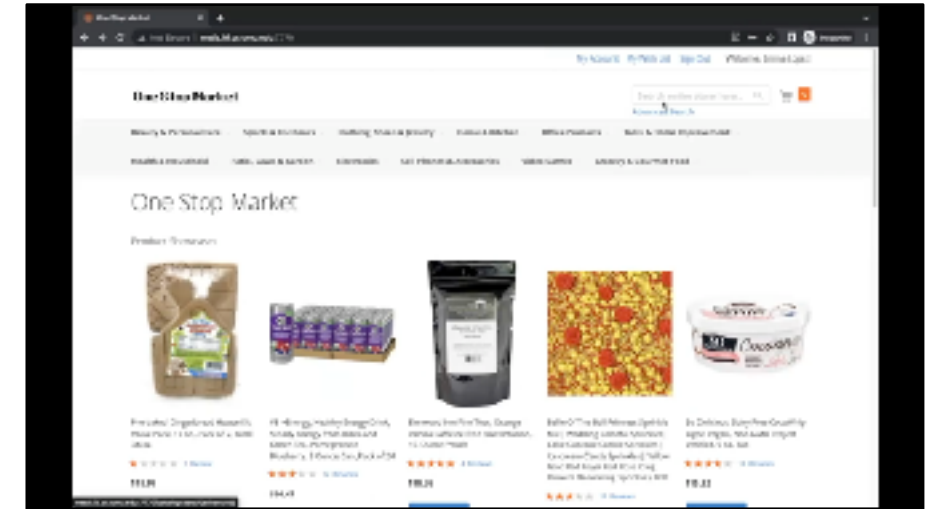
One Stop Market

My Account  My Wish List  Sign Out  Welcome, Emma Lopez!

One Stop Market

Beauty & Personal Care  Sports & Outdoors  Clothing, Shoes & Jewelry  Home & Kitchen  Office Products  Tools & Home Improvement

Health & Household  Patio, Lawn & Garden  Electronics  Cell Phones & Accessories  Video Games  Grocery & Gourmet Food

One Stop Market

Product Showcases

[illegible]

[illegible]

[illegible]

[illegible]

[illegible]